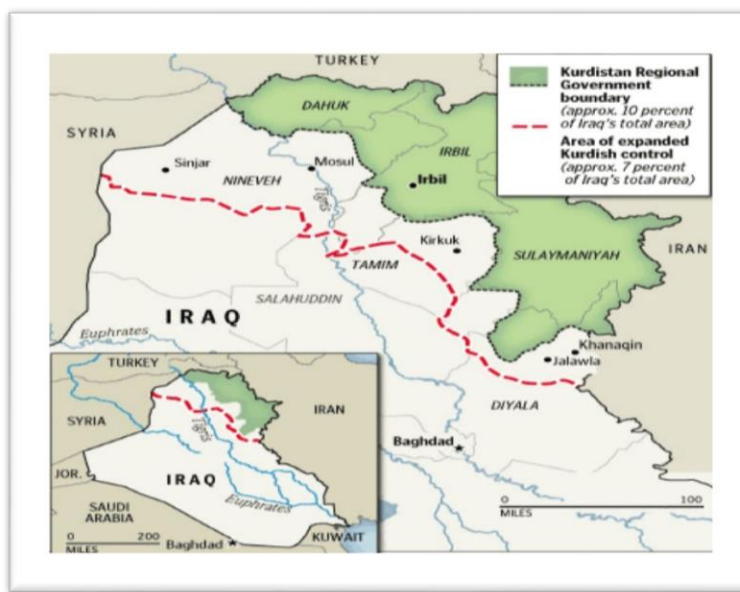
TURKEY

Kurdistan Regional Government boundary (approx. 10 percent of Iraq's total area)

Area of expanded Kurdish control (approx. 7 percent of Iraq's total area)

SYRIA

DAHUK

IRBIL

Sinjar

Mosul

Irbil

NINEVEH

Tigris

Kirkuk

IRAN

TAMIM

SULAYMANIYAH

SALAHUDDIN

Euphrates

IRAQ

Khanaqin

Jalawla

DIYALA

Baghdad

0 100
MILES

TURKEY

IRAN

SYRIA

Tigris

JOR.

IRAQ

SAUDI ARABIA

Euphrates

0 200
MILES

Baghdad

KUWAIT